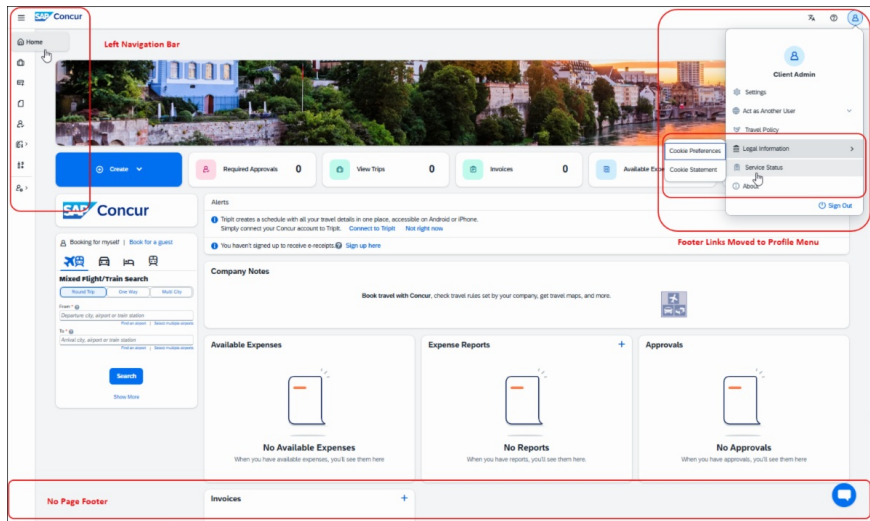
SAP Concur

Home

Left Navigation Bar

Client Admin

Settings

Act as Another User

Travel Policy

Legal Information

Cookie Preferences

Cookie Statement

Service Status

About

Sign Out

Create

Required Approvals 0

View Trips 0

Invoices 0

Available Exp

SAP Concur

Alerts

TripIt creates a schedule with all your travel details in one place, accessible on Android or iPhone. Simply connect your Concur account to TripIt. Connect to TripIt Not right now

You haven't signed up to receive e-receipts. Sign up here

Footer Links Moved to Profile Menu

Booking for myself | Book for a guest

Mixed Flight/Train Search

Round Trip | One Way | Multi City

From *

Departure city, airport or train station

Find an airport | Select multiple airports

To *

Arrival city, airport or train station

Find an airport | Select multiple airports

Search

Show More

Company Notes

Book travel with Concur, check travel rules set by your company, get travel maps, and more.

Available Expenses

No Available Expenses

When you have available expenses, you'll see them here

Expense Reports

No Reports

When you have reports, you'll see them here

Approvals

No Approvals

When you have approvals, you'll see them here

No Page Footer

Invoices